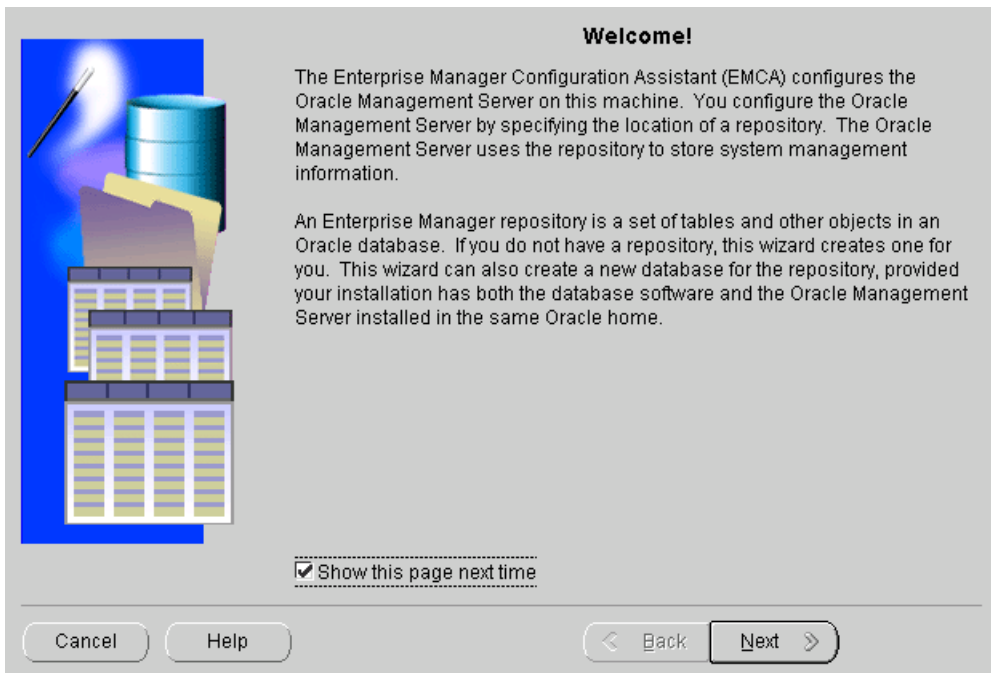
Welcome!

The Enterprise Manager Configuration Assistant (EMCA) configures the Oracle Management Server on this machine. You configure the Oracle Management Server by specifying the location of a repository. The Oracle Management Server uses the repository to store system management information.

An Enterprise Manager repository is a set of tables and other objects in an Oracle database. If you do not have a repository, this wizard creates one for you. This wizard can also create a new database for the repository, provided your installation has both the database software and the Oracle Management Server installed in the same Oracle home.

Show this page next time

Cancel

Help

Back

Next